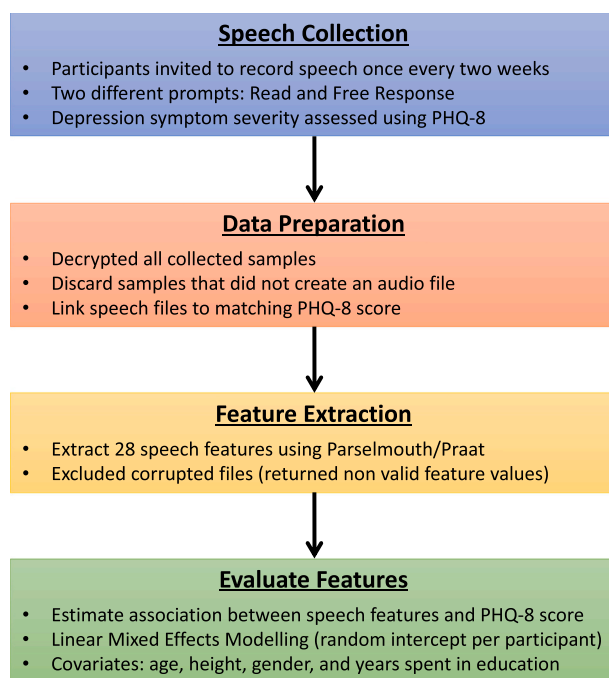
Speech Collection

- Participants invited to record speech once every two weeks
- Two different prompts: Read and Free Response
- Depression symptom severity assessed using PHQ-8

Data Preparation

- Decrypted all collected samples
- Discard samples that did not create an audio file
- Link speech files to matching PHQ-8 score

Feature Extraction

- Extract 28 speech features using Parselmouth/Praat
- Excluded corrupted files (returned non valid feature values)

Evaluate Features

- Estimate association between speech features and PHQ-8 score
- Linear Mixed Effects Modelling (random intercept per participant)
- Covariates: age, height, gender, and years spent in education